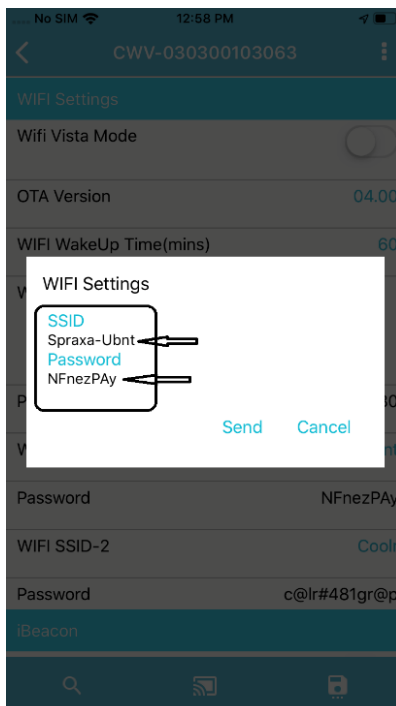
No SIM 12:58 PM

CWV-030300103063

WIFI Settings

Wifi Vista Mode

OTA Version 04.00

WIFI WakeUp Time(mins) 60

W

P 30

W nt

WIFI Settings

SSID

Spraxa-Ubnt

Password

NFnezPAy

Send Cancel

Password NFnezPAy

WIFI SSID-2 Cool

Password c@lr#481gr@p

iBeacon